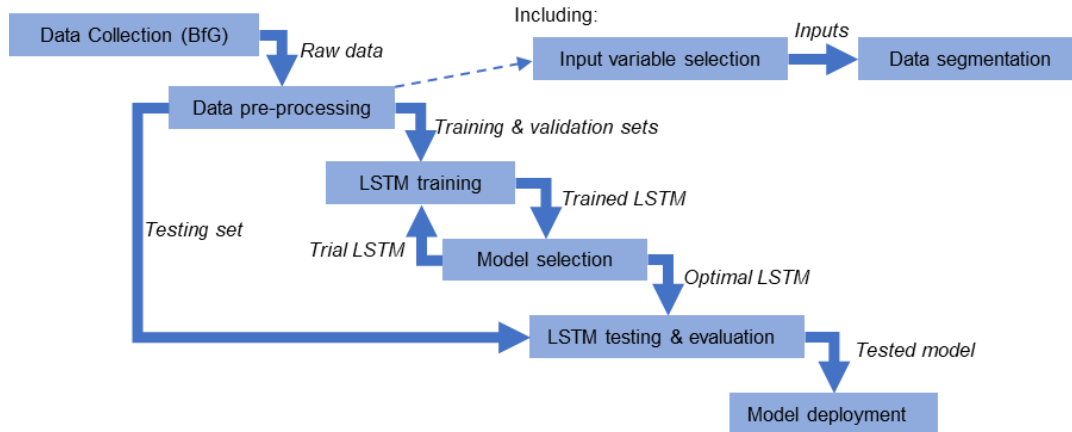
Data Collection (BfG)

Raw data

Including:

Input variable selection

Inputs

Data segmentation

Data pre-processing

Training & validation sets

LSTM training

Trained LSTM

Testing set

Trial LSTM

Model selection

Optimal LSTM

LSTM testing & evaluation

Tested model

Model deployment